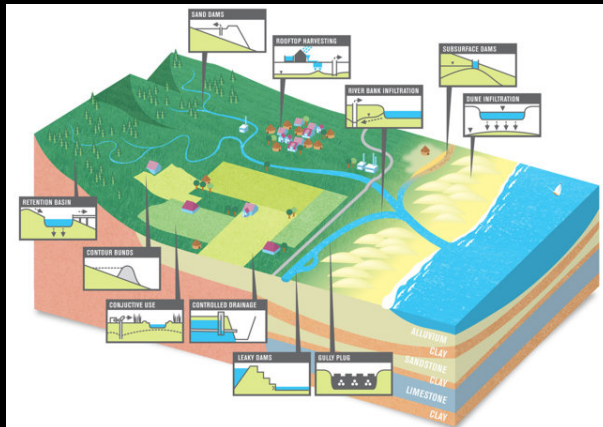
SAND DAMS
ROOFTOP HARVESTING
SUBSURFACE DAMS
RIVER BANK INFILTRATION
DUNE INFILTRATION
RETENTION BASIN
CONTOUR BUNDS
CONJUCTIVE USE
CONTROLLED DRAINAGE
LEAKY DAMS
GULLY PLUG
ALLUVIOM
CLAY
SANDSTONE
CLAY
LIMESTONE
CLAY